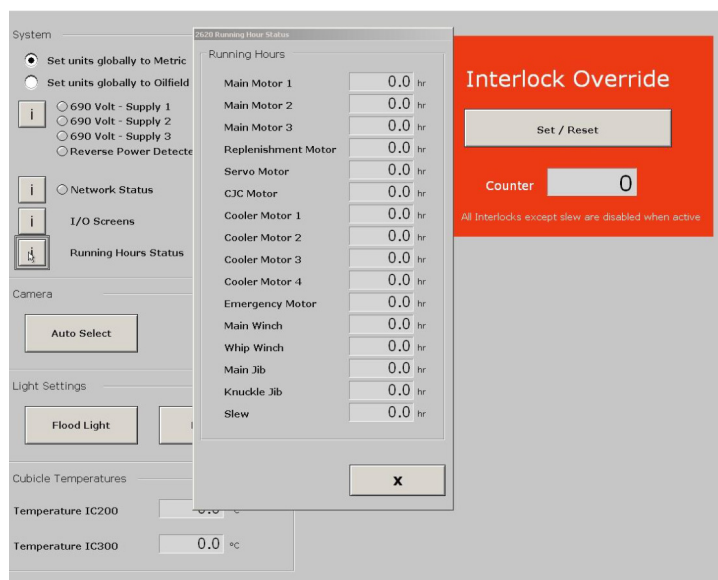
System

Set units globally to Metric

Set units globally to Oilfield

i

690 Volt - Supply 1

690 Volt - Supply 2

690 Volt - Supply 3

Reverse Power Detecte

i

Network Status

i

I/O Screens

i

Running Hours Status

Camera

Auto Select

Light Settings

Flood Light

Cubicle Temperatures

Temperature IC200

0.0 °C

Temperature IC300

0.0 °C

2620 Running Hour Status

Running Hours

| | | |
|---|---|---|
| Main Motor 1 | 0.0 | hr |
| Main Motor 2 | 0.0 | hr |
| Main Motor 3 | 0.0 | hr |
| Replenishment Motor | 0.0 | hr |
| Servo Motor | 0.0 | hr |
| CJC Motor | 0.0 | hr |
| Cooler Motor 1 | 0.0 | hr |
| Cooler Motor 2 | 0.0 | hr |
| Cooler Motor 3 | 0.0 | hr |
| Cooler Motor 4 | 0.0 | hr |
| Emergency Motor | 0.0 | hr |
| Main Winch | 0.0 | hr |
| Whip Winch | 0.0 | hr |
| Main Jib | 0.0 | hr |
| Knuckle Jib | 0.0 | hr |
| Slew | 0.0 | hr |

x

Interlock Override

Set / Reset

Counter

0

All Interlocks except slew are disabled when active